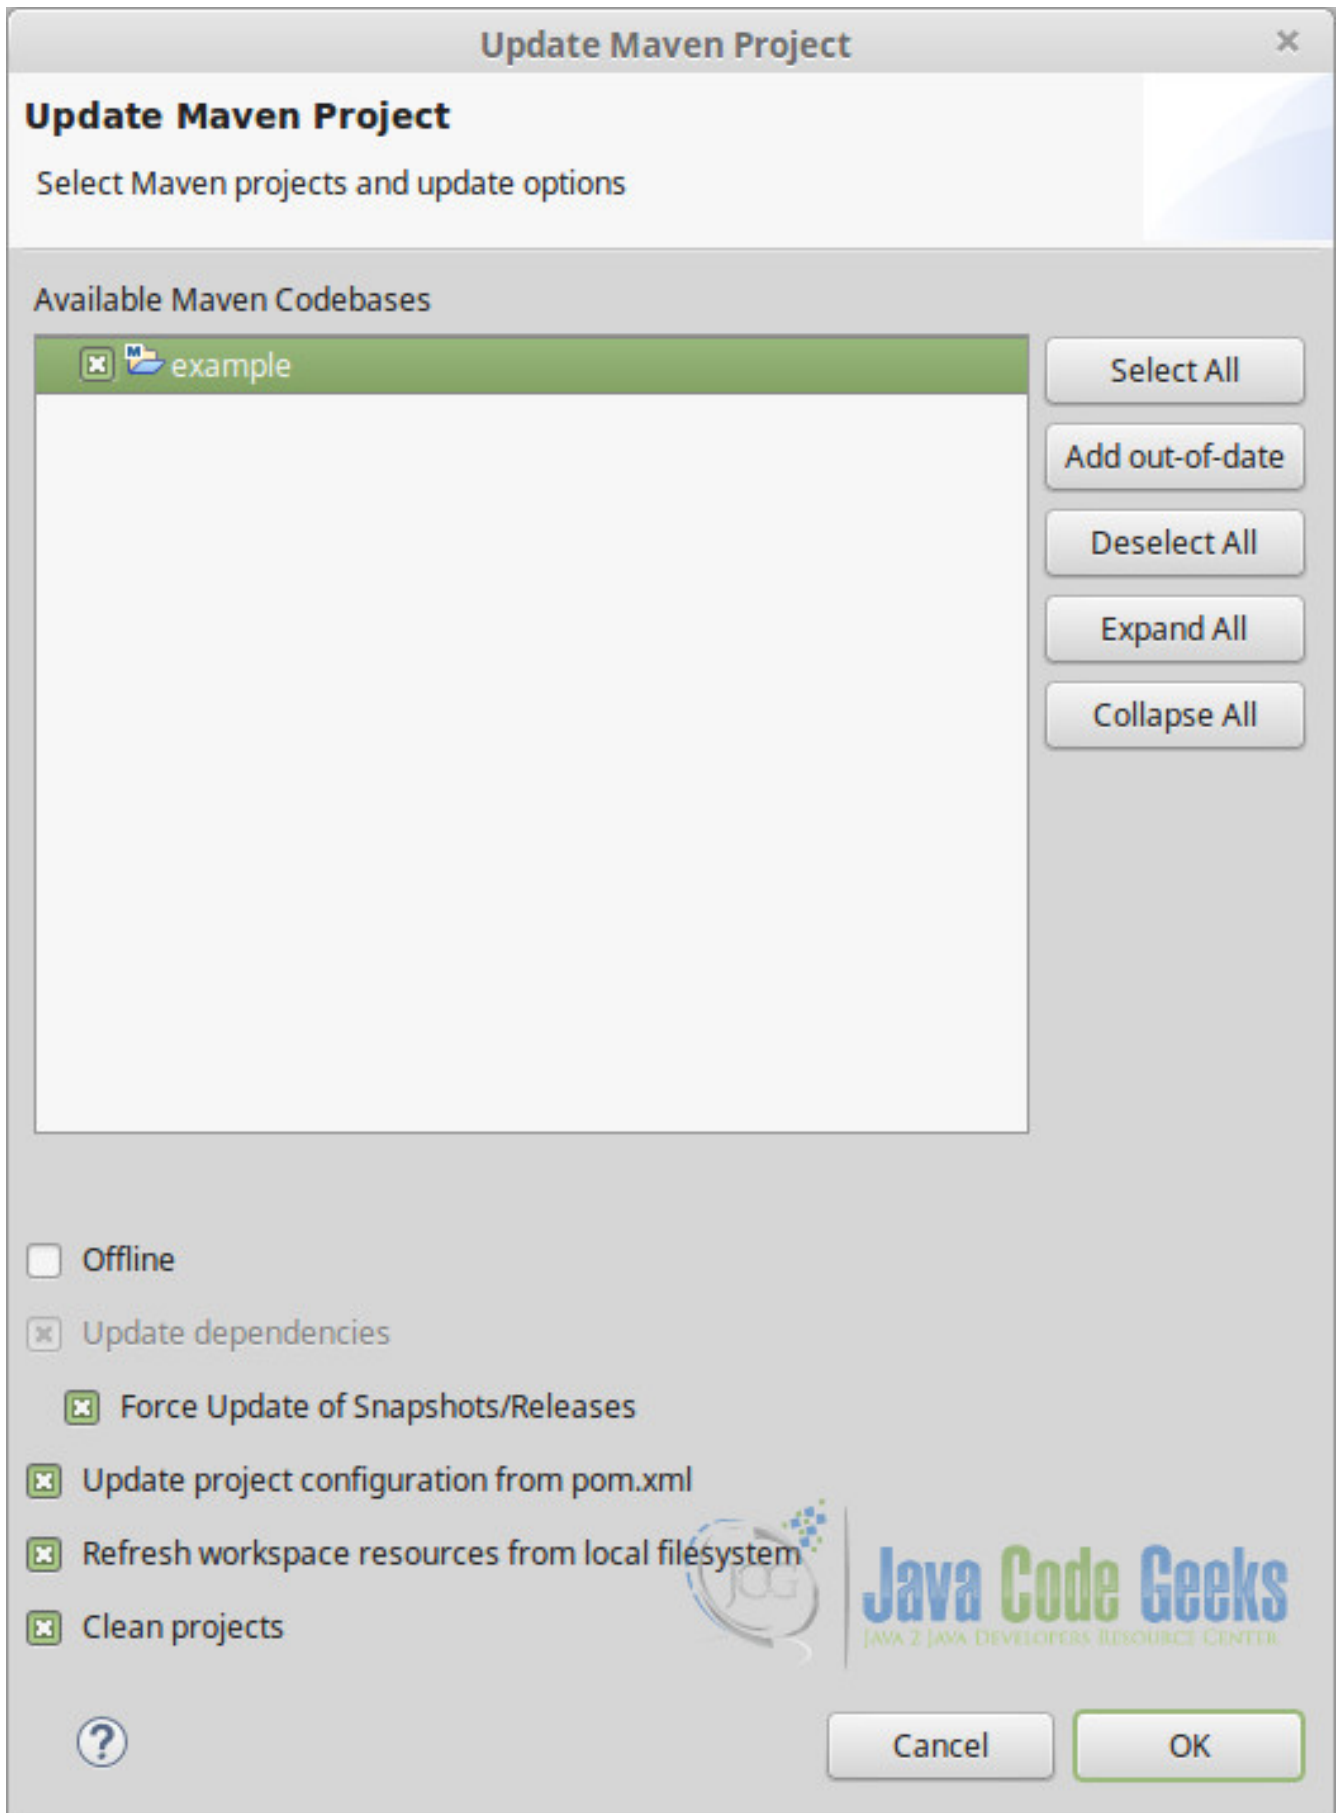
Update Maven Project

Update Maven Project

Select Maven projects and update options

Available Maven Codebases

example

Select All

Add out-of-date

Deselect All

Expand All

Collapse All

Offline

Update dependencies

Force Update of Snapshots/Releases

Update project configuration from pom.xml

Refresh workspace resources from local filesystem

Clean projects

JCG Java Code Geeks
JAVA 2 JAVA DEVELOPERS RESOURCE CENTER

?

Cancel

OK